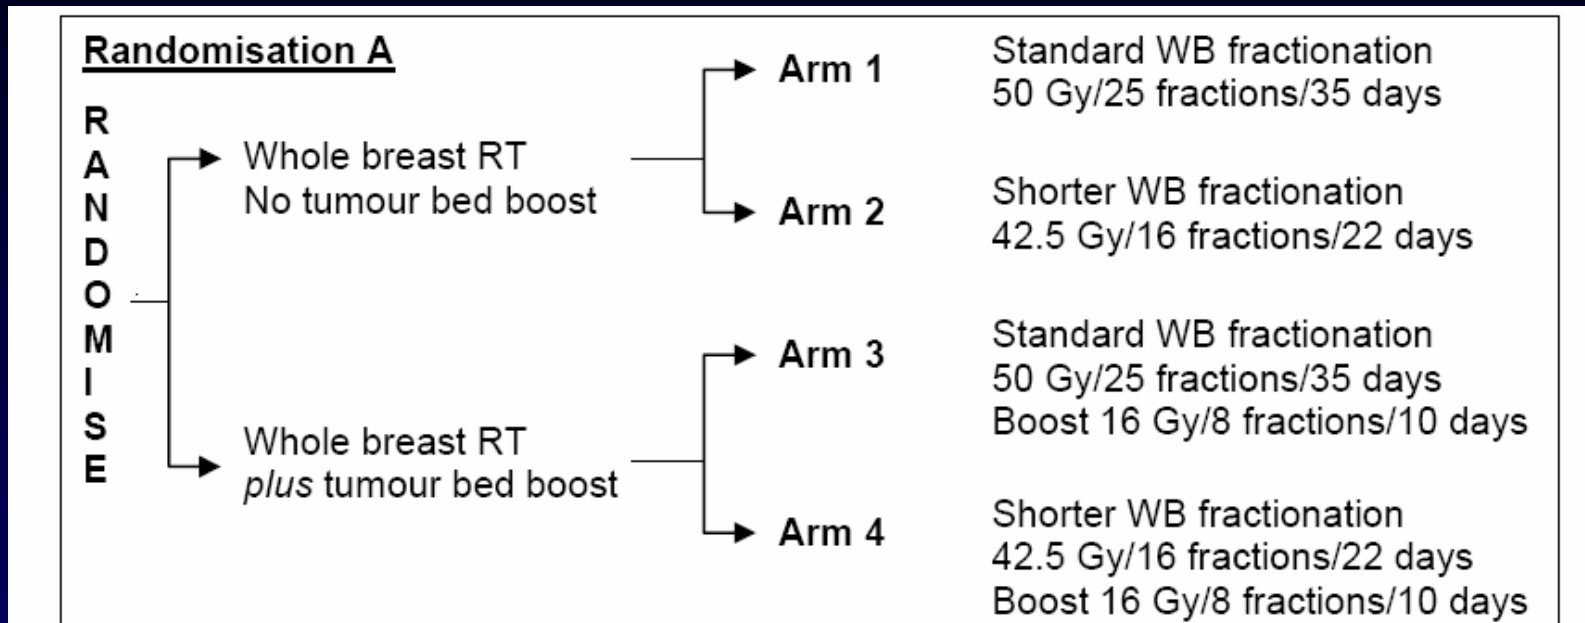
Randomisation A

R
A
N
D
O
M
I
S
E

Whole breast RT
No tumour bed boost

Arm 1
Standard WB fractionation
50 Gy/25 fractions/35 days

Arm 2
Shorter WB fractionation
42.5 Gy/16 fractions/22 days

Whole breast RT
*plus* tumour bed boost

Arm 3
Standard WB fractionation
50 Gy/25 fractions/35 days
Boost 16 Gy/8 fractions/10 days

Arm 4
Shorter WB fractionation
42.5 Gy/16 fractions/22 days
Boost 16 Gy/8 fractions/10 days